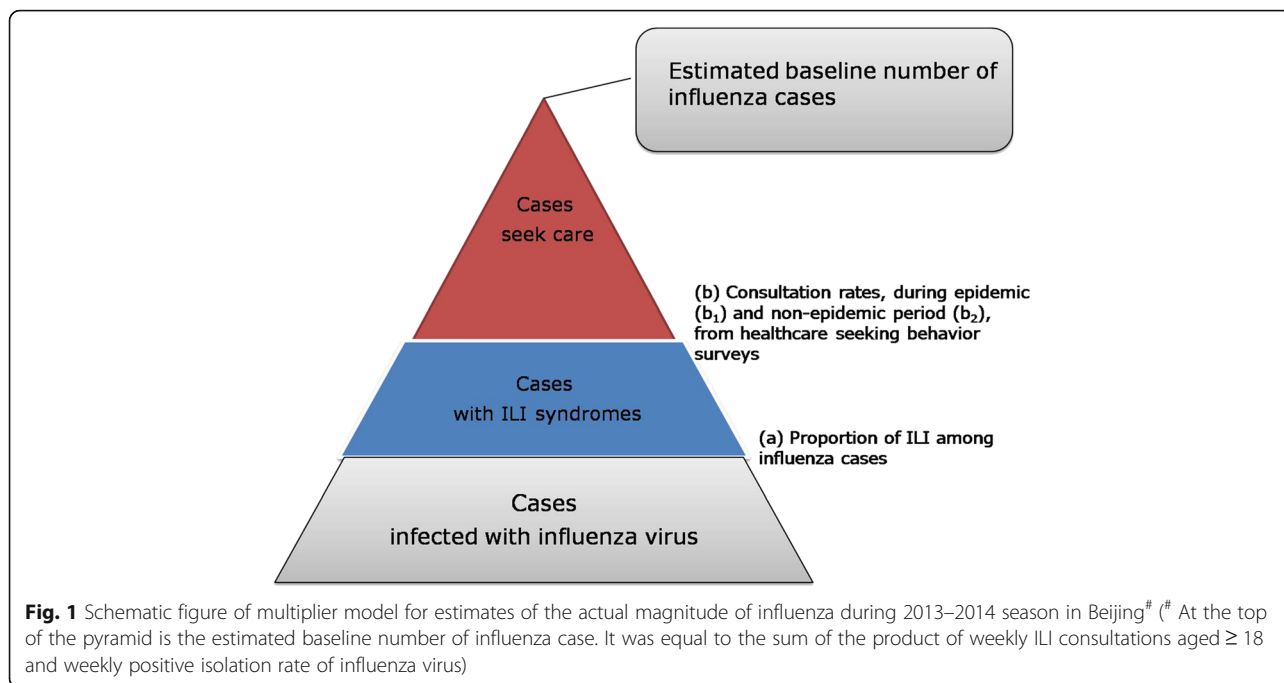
Estimated baseline number of influenza cases

Cases
seek care

(b) Consultation rates, during epidemic ($b_1$) and non-epidemic period ($b_2$), from healthcare seeking behavior surveys

Cases
with ILI syndromes

(a) Proportion of ILI among influenza cases

Cases
infected with influenza virus

**Fig. 1** Schematic figure of multiplier model for estimates of the actual magnitude of influenza during 2013–2014 season in Beijing$^{\#}$ ($^{\#}$ At the top of the pyramid is the estimated baseline number of influenza case. It was equal to the sum of the product of weekly ILI consultations aged ≥ 18 and weekly positive isolation rate of influenza virus)